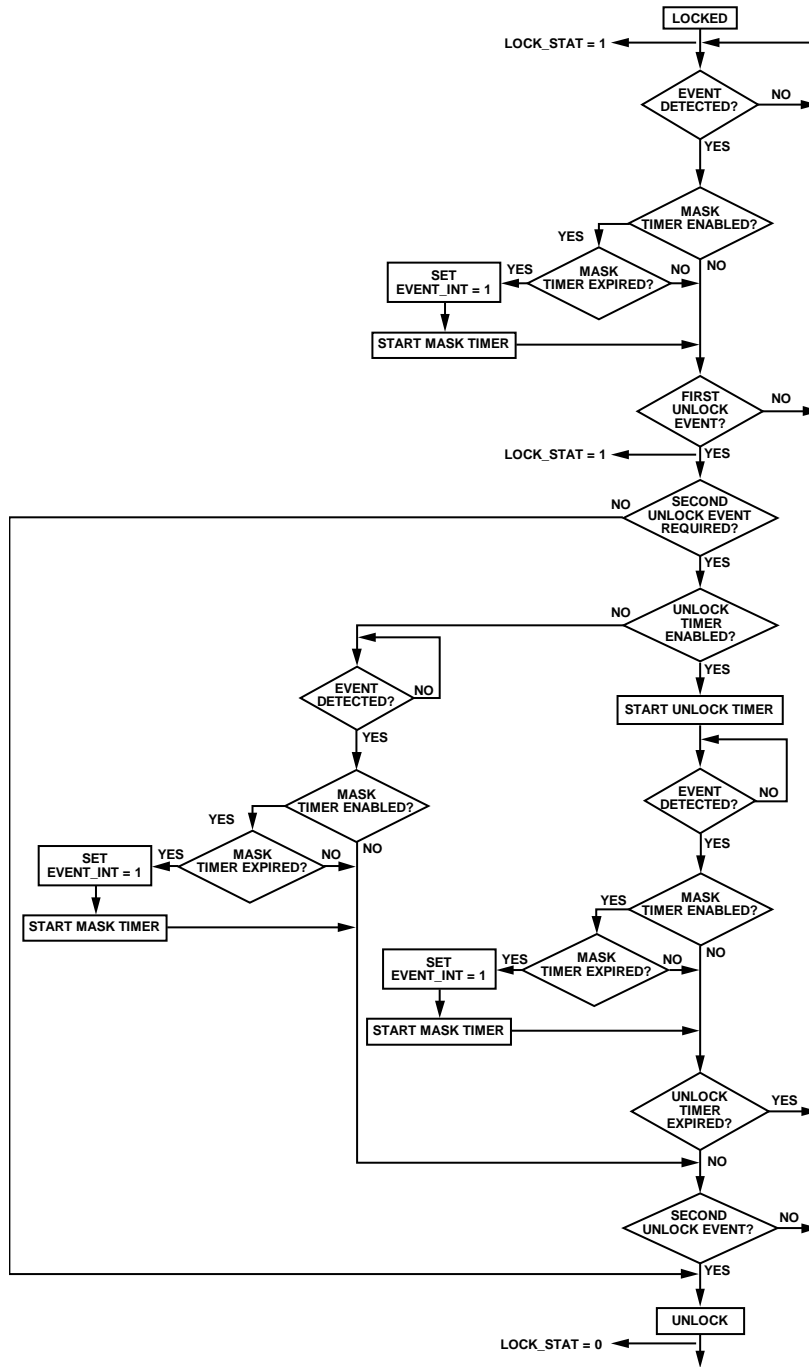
LOCKED

LOCK_STAT = 1

EVENT DETECTED?
NO
YES

MASK TIMER ENABLED?
YES
NO

MASK TIMER EXPIRED?
YES
NO

SET EVENT_INT = 1

START MASK TIMER

FIRST UNLOCK EVENT?
NO

LOCK_STAT = 1
YES

SECOND UNLOCK EVENT REQUIRED?
NO
YES

UNLOCK TIMER ENABLED?
NO
YES

EVENT DETECTED?
NO
YES

START UNLOCK TIMER

MASK TIMER ENABLED?
YES
NO

EVENT DETECTED?
NO
YES

SET EVENT_INT = 1
YES

MASK TIMER EXPIRED?
NO

START MASK TIMER

MASK TIMER ENABLED?
YES
NO

SET EVENT_INT = 1
YES

MASK TIMER EXPIRED?
NO

START MASK TIMER

UNLOCK TIMER EXPIRED?
YES
NO

SECOND UNLOCK EVENT?
NO
YES

UNLOCK

LOCK_STAT = 0